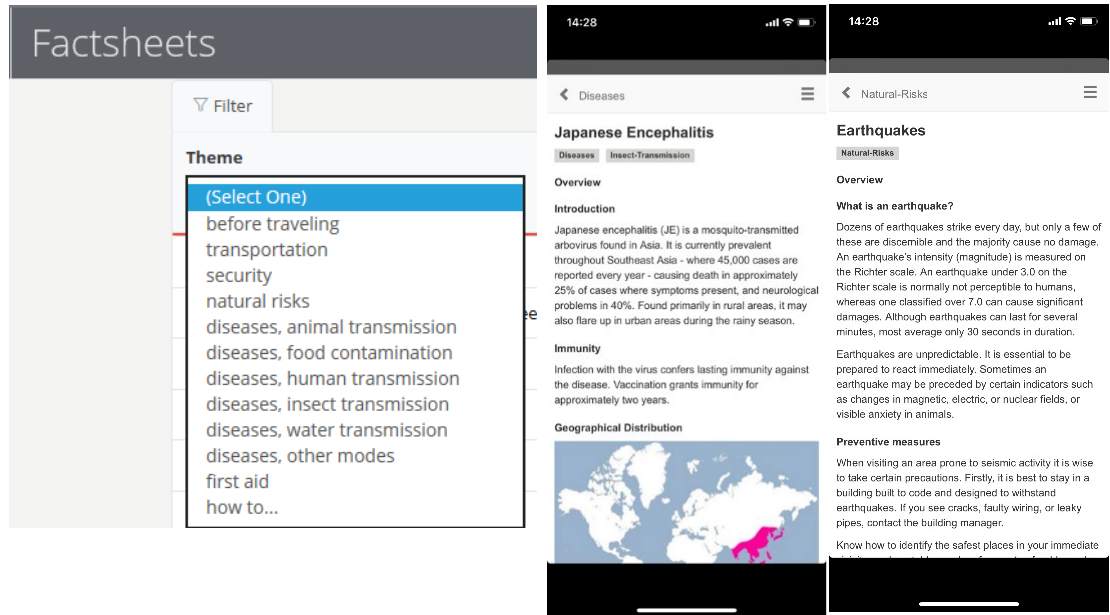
Factsheets

Filter

Theme

(Select One)
before traveling
transportation
security
natural risks
diseases, animal transmission
diseases, food contamination
diseases, human transmission
diseases, insect transmission
diseases, water transmission
diseases, other modes
first aid
how to...

ee

14:28

Diseases

Japanese Encephalitis

Diseases Insect-Transmission

Overview

Introduction

Japanese encephalitis (JE) is a mosquito-transmitted arbovirus found in Asia. It is currently prevalent throughout Southeast Asia - where 45,000 cases are reported every year - causing death in approximately 25% of cases where symptoms present, and neurological problems in 40%. Found primarily in rural areas, it may also flare up in urban areas during the rainy season.

Immunity

Infection with the virus confers lasting immunity against the disease. Vaccination grants immunity for approximately two years.

Geographical Distribution

14:28

Natural-Risks

Earthquakes

Natural-Risks

Overview

What is an earthquake?

Dozens of earthquakes strike every day, but only a few of these are discernible and the majority cause no damage. An earthquake's intensity (magnitude) is measured on the Richter scale. An earthquake under 3.0 on the Richter scale is normally not perceptible to humans, whereas one classified over 7.0 can cause significant damages. Although earthquakes can last for several minutes, most average only 30 seconds in duration.

Earthquakes are unpredictable. It is essential to be prepared to react immediately. Sometimes an earthquake may be preceded by certain indicators such as changes in magnetic, electric, or nuclear fields, or visible anxiety in animals.

Preventive measures

When visiting an area prone to seismic activity it is wise to take certain precautions. Firstly, it is best to stay in a building built to code and designed to withstand earthquakes. If you see cracks, faulty wiring, or leaky pipes, contact the building manager.

Know how to identify the safest places in your immediate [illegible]